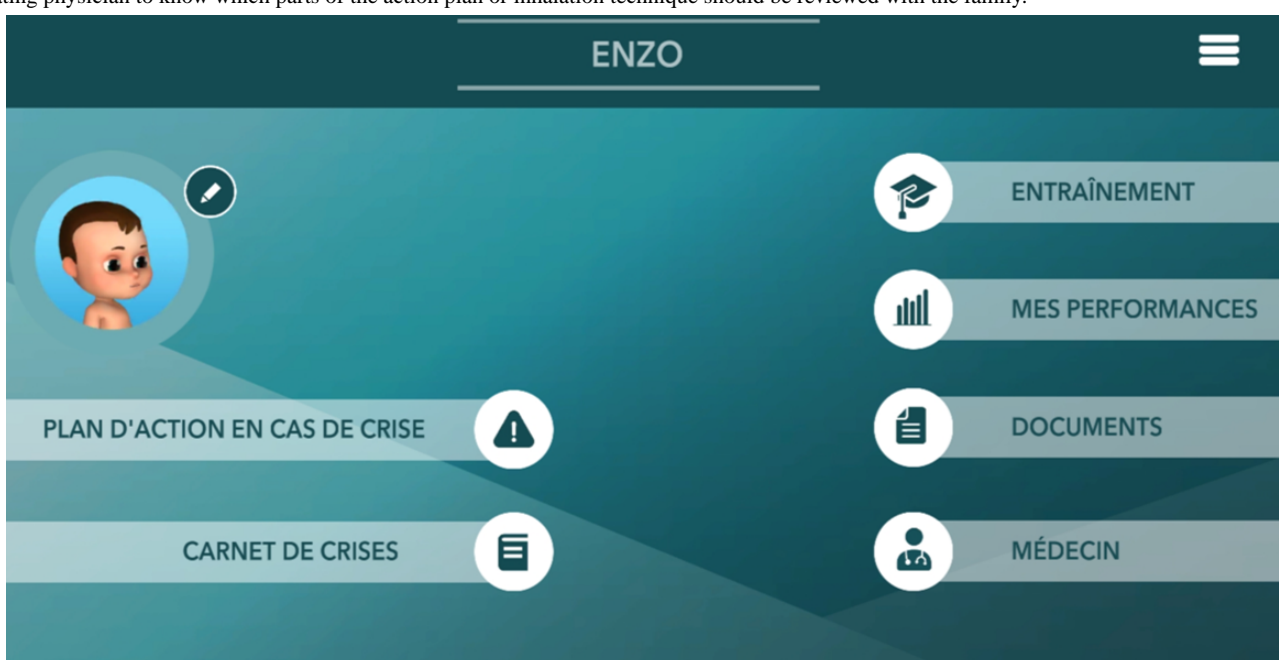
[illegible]ating physician to know which parts of the action plan or inhalation technique should be reviewed with the family.

ENZO

ENTRAÎNEMENT

MES PERFORMANCES

PLAN D'ACTION EN CAS DE CRISE

DOCUMENTS

CARNET DE CRISES

MÉDECIN